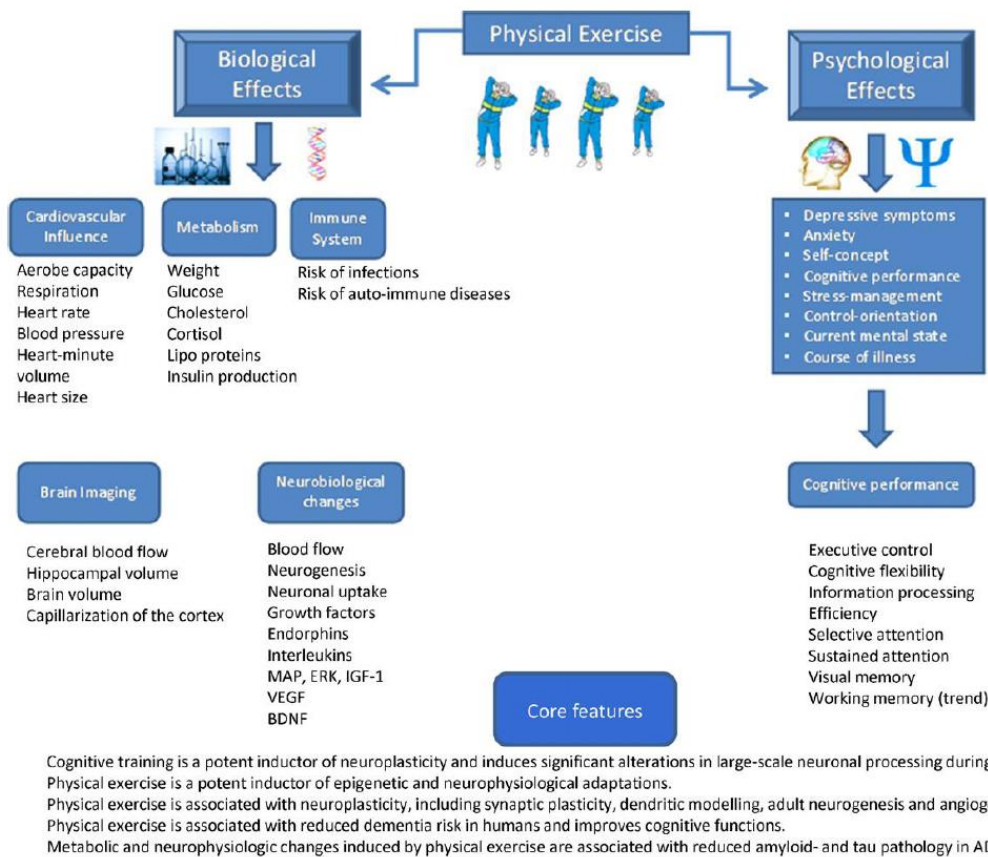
Physical Exercise

Biological Effects

Psychological Effects

$\Psi$

Cardiovascular Influence

Aerobe capacity
Respiration
Heart rate
Blood pressure
Heart-minute volume
Heart size

Metabolism

Weight
Glucose
Cholesterol
Cortisol
Lipo proteins
Insulin production

Immune System

Risk of infections
Risk of auto-immune diseases

- Depressive symptoms
- Anxiety
- Self-concept
- Cognitive performance
- Stress-management
- Control-orientation
- Current mental state
- Course of illness

Brain Imaging

Cerebral blood flow
Hippocampal volume
Brain volume
Capillarization of the cortex

Neurobiological changes

Blood flow
Neurogenesis
Neuronal uptake
Growth factors
Endorphins
Interleukins
MAP, ERK, IGF-1
VEGF
BDNF

Cognitive performance

Executive control
Cognitive flexibility
Information processing
Efficiency
Selective attention
Sustained attention
Visual memory
Working memory (trend)

Core features

Cognitive training is a potent inductor of neuroplasticity and induces significant alterations in large-scale neuronal processing during
Physical exercise is a potent inductor of epigenetic and neurophysiological adaptations.
Physical exercise is associated with neuroplasticity, including synaptic plasticity, dendritic modelling, adult neurogenesis and angiog
Physical exercise is associated with reduced dementia risk in humans and improves cognitive functions.
Metabolic and neurophysiologic changes induced by physical exercise are associated with reduced amyloid- and tau pathology in AI